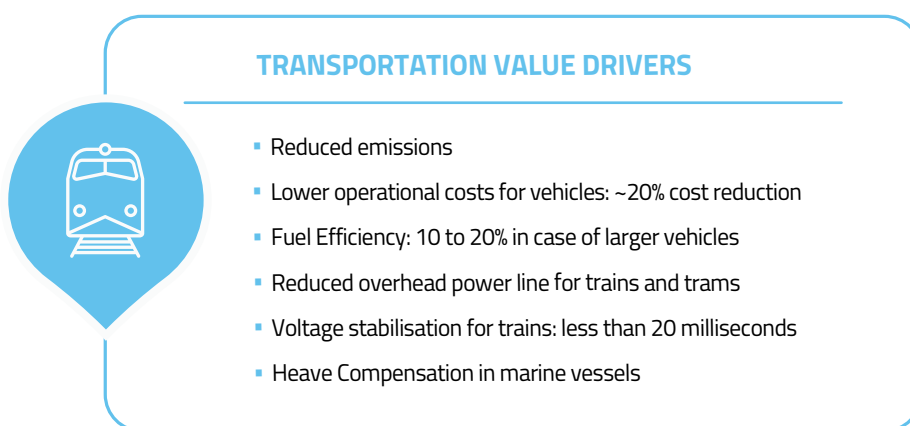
TRANSPORTATION VALUE DRIVERS

- Reduced emissions
- Lower operational costs for vehicles: ~20% cost reduction
- Fuel Efficiency: 10 to 20% in case of larger vehicles
- Reduced overhead power line for trains and trams
- Voltage stabilisation for trains: less than 20 milliseconds
- Heave Compensation in marine vessels